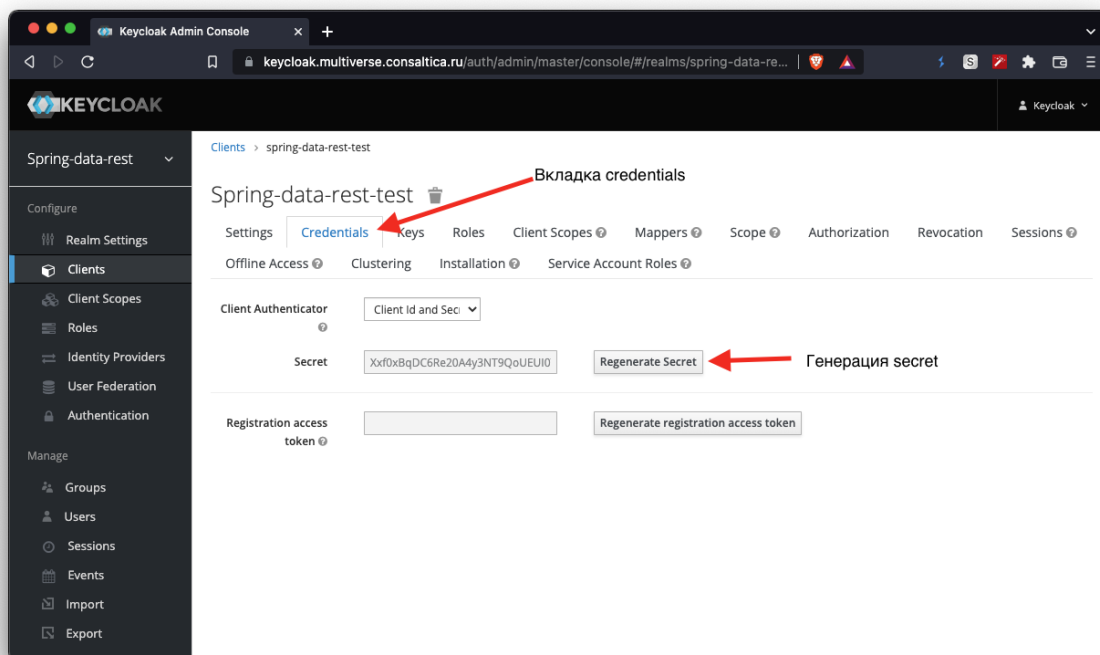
Keycloak Admin Console ×

keycloak.multiverse.consaltica.ru/auth/admin/master/console/#/realms/spring-data-re...

KEYCLOAK

Keycloak

Spring-data-rest

Configure

Realm Settings

Clients

Client Scopes

Roles

Identity Providers

User Federation

Authentication

Manage

Groups

Users

Sessions

Events

Import

Export

Clients › spring-data-rest-test

Spring-data-rest-test

Вкладка credentials

Settings | Credentials | Keys | Roles | Client Scopes | Mappers | Scope | Authorization | Revocation | Sessions | Offline Access | Clustering | Installation | Service Account Roles

Client Authenticator | Client Id and Sec

Secret | Xxf0xBqDC6Re20A4y3NT9QoUEUI0 | Regenerate Secret

Генерация secret

Registration access token | Regenerate registration access token